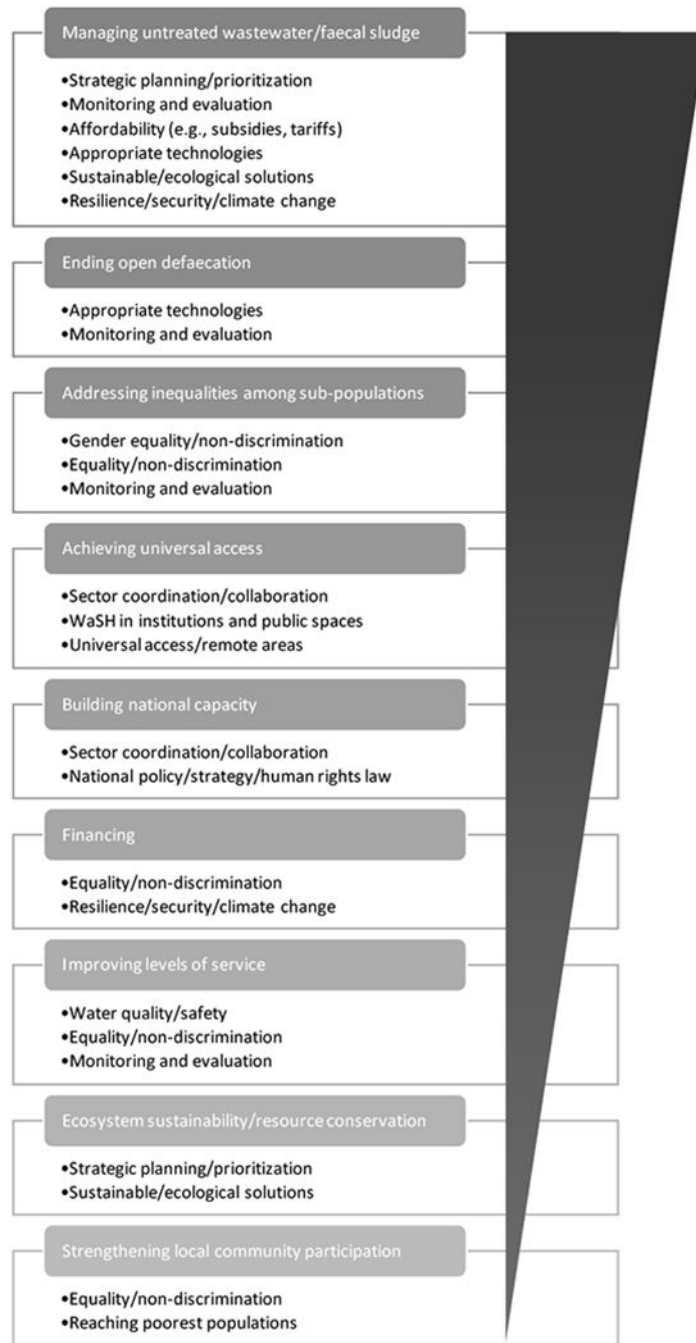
Managing untreated wastewater/faecal sludge

•Strategic planning/prioritization
•Monitoring and evaluation
•Affordability (e.g., subsidies, tariffs)
•Appropriate technologies
•Sustainable/ecological solutions
•Resilience/security/climate change

Ending open defaecation

•Appropriate technologies
•Monitoring and evaluation

Addressing inequalities among sub-populations

•Gender equality/non-discrimination
•Equality/non-discrimination
•Monitoring and evaluation

Achieving universal access

•Sector coordination/collaboration
•WaSH in institutions and public spaces
•Universal access/remote areas

Building national capacity

•Sector coordination/collaboration
•National policy/strategy/human rights law

Financing

•Equality/non-discrimination
•Resilience/security/climate change

Improving levels of service

•Water quality/safety
•Equality/non-discrimination
•Monitoring and evaluation

Ecosystem sustainability/resource conservation

•Strategic planning/prioritization
•Sustainable/ecological solutions

Strengthening local community participation

•Equality/non-discrimination
•Reaching poorest populations